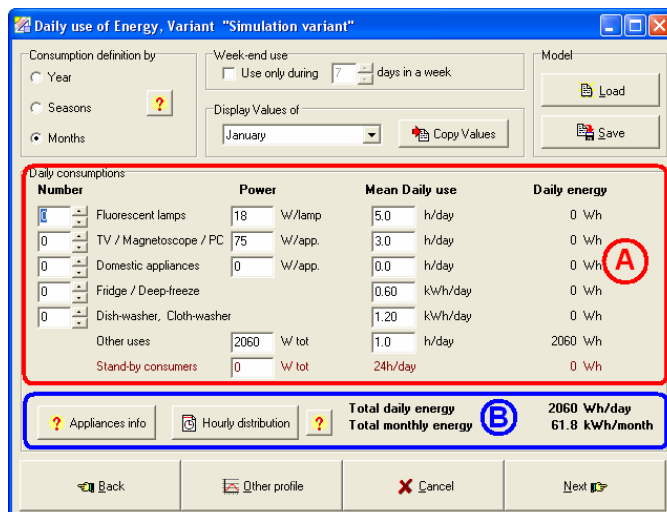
Daily use of Energy, Variant "Simulation variant"

Consumption definition by
Year
Seasons
Months
?

Week-end use
Use only during 7 days in a week

Display Values of
January
Copy Values

Model
Load
Save

Daily consumptions
| Number | | Power | | Mean Daily use | | Daily energy |
|---|---|---|---|---|---|---|
| 0 | Fluorescent lamps | 18 | W/lamp | 5.0 | h/day | 0 Wh |
| 0 | TV / Magnetoscope / PC | 75 | W/app. | 3.0 | h/day | 0 Wh |
| 0 | Domestic appliances | 0 | W/app. | 0.0 | h/day | 0 Wh |
| 0 | Fridge / Deep-freeze | | | 0.60 | kWh/day | 0 Wh |
| 0 | Dish-washer, Cloth-washer | | | 1.20 | kWh/day | 0 Wh |
| | Other uses | 2060 | W tot | 1.0 | h/day | 2060 Wh |
| | Stand-by consumers | 0 | W tot | 24h/day | | 0 Wh |

A

? Appliances info
Hourly distribution
?
Total daily energy 2060 Wh/day
Total monthly energy 61.8 kWh/month
B

Back
Other profile
Cancel
Next